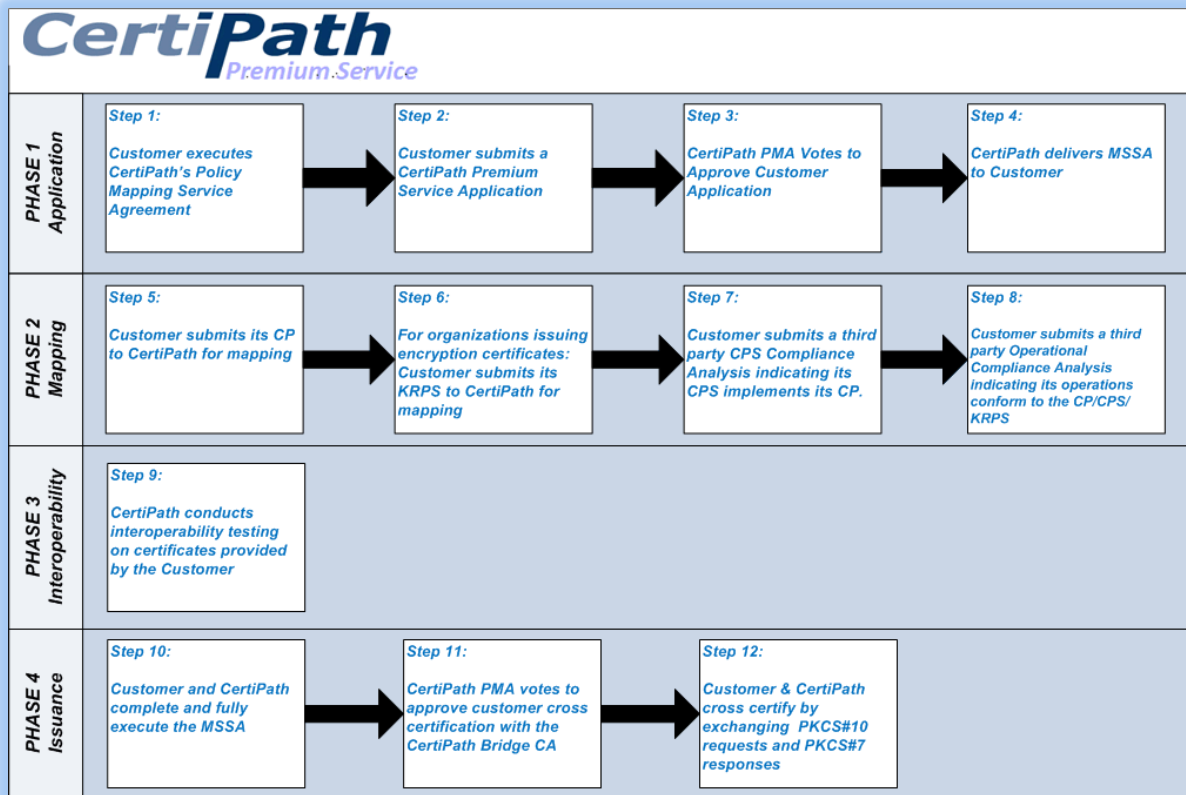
CertiPath
Premium Service

PHASE 1
Application

Step 1:
Customer executes CertiPath's Policy Mapping Service Agreement

Step 2:
Customer submits a CertiPath Premium Service Application

Step 3:
CertiPath PMA Votes to Approve Customer Application

Step 4:
CertiPath delivers MSSA to Customer

PHASE 2
Mapping

Step 5:
Customer submits its CP to CertiPath for mapping

Step 6:
For organizations issuing encryption certificates: Customer submits its KRPS to CertiPath for mapping

Step 7:
Customer submits a third party CPS Compliance Analysis indicating its CPS implements its CP.

Step 8:
Customer submits a third party Operational Compliance Analysis indicating its operations conform to the CP/CPS/KRPS

PHASE 3
Interoperability

Step 9:
CertiPath conducts interoperability testing on certificates provided by the Customer

PHASE 4
Issuance

Step 10:
Customer and CertiPath complete and fully execute the MSSA

Step 11:
CertiPath PMA votes to approve customer cross certification with the CertiPath Bridge CA

Step 12:
Customer & CertiPath cross certify by exchanging PKCS#10 requests and PKCS#7 responses